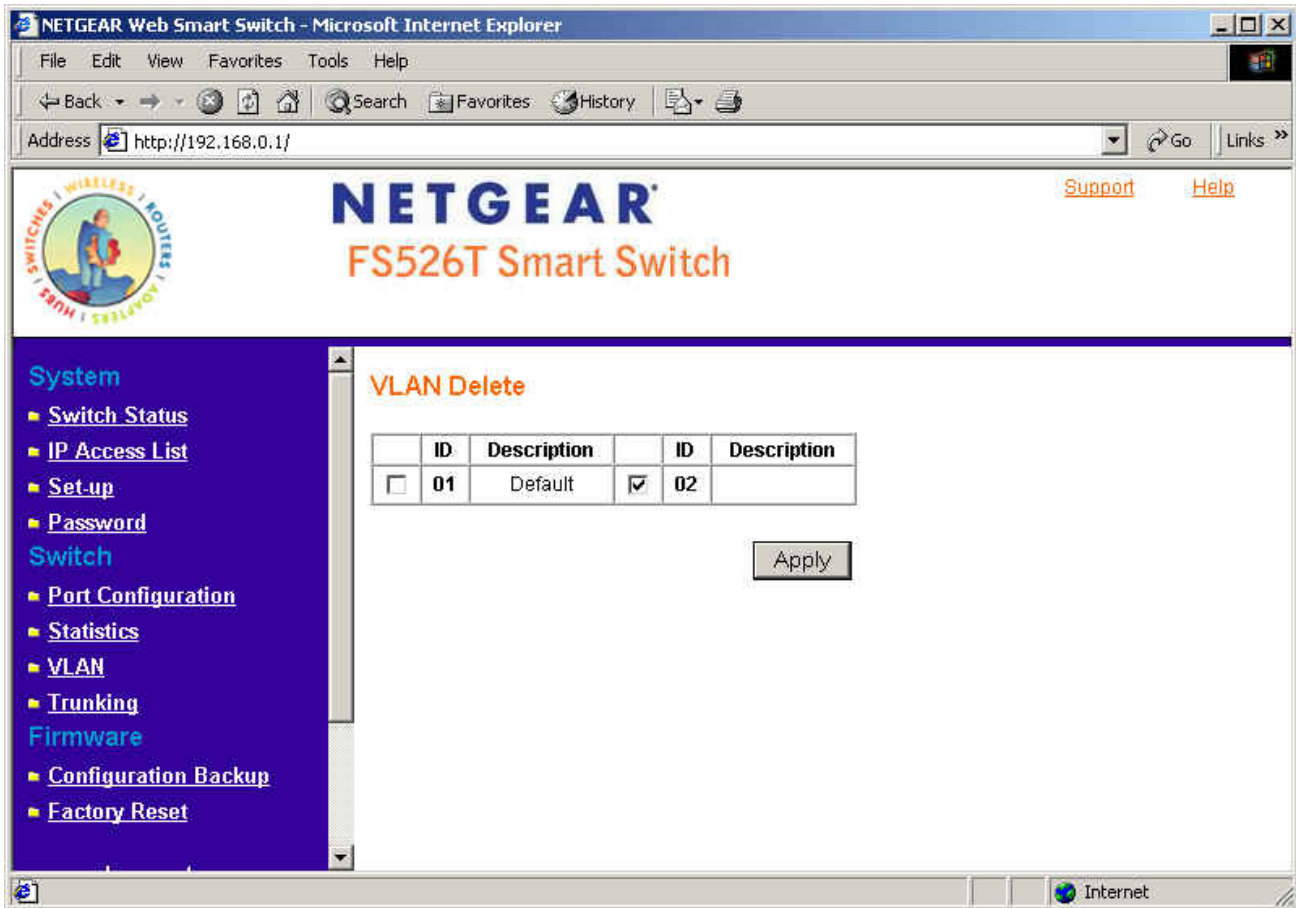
NETGEAR Web Smart Switch - Microsoft Internet Explorer

File Edit View Favorites Tools Help

Back Search Favorites History

Address http://192.168.0.1/ Go Links »

WIRELESS ROUTERS ADAPTERS HUBS SWITCHES

NETGEAR

FS526T Smart Switch

Support Help

System
Switch Status
IP Access List
Set-up
Password
Switch
Port Configuration
Statistics
VLAN
Trunking
Firmware
Configuration Backup
Factory Reset

VLAN Delete

| | ID | Description | | ID | Description |
|---|---|---|---|---|---|
| ☐ | 01 | Default | ☑ | 02 | |

Apply

Internet